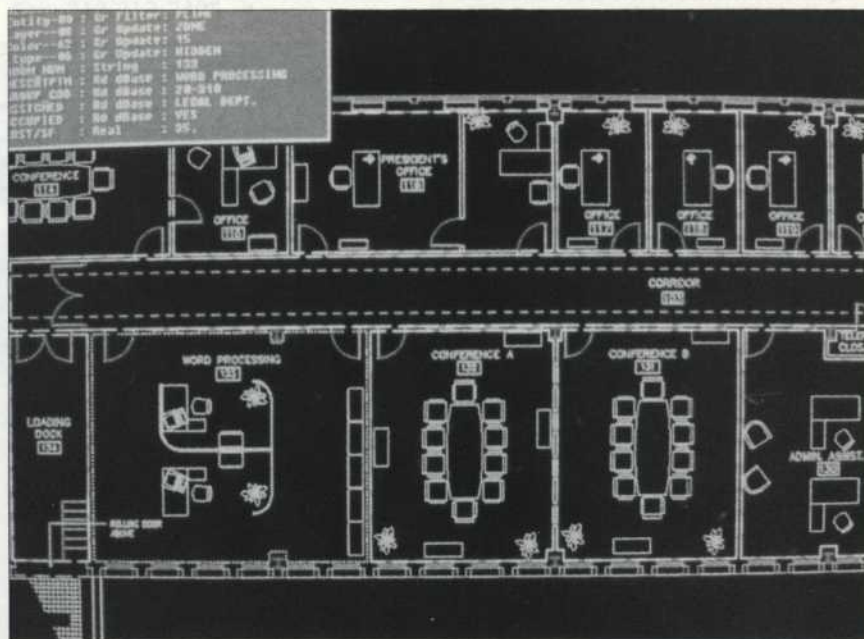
ntity-89 : Gr Filter: FLIPR
ayer--88 : Gr Update: ZONE
olor--42 : Gr Update: 15
ype--86 : Gr Update: HIDDEN
OOM NUM : String : 133
ESCRIPTN : Rd dBase : WORD PROCESSING
HARP COD : Rd dBase : 28-318
ITCHED : Rd dBase : LEGAL DEPT.
CCUPIED : No dBase : YES
RST/SF : Real : 35.

CONFERENCE
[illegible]

OFFICE
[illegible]

PRESIDENT'S OFFICE
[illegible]

OFFICE
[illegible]

OFFICE
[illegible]

OFFICE
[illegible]

CORRIDOR
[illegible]

LOADING DOCK
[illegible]

WORD PROCESSING
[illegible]

ROLLING DOOR ABOVE

CONFERENCE A
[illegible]

CONFERENCE B
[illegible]

ADMIN. ASSIST.
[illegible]

CLOS